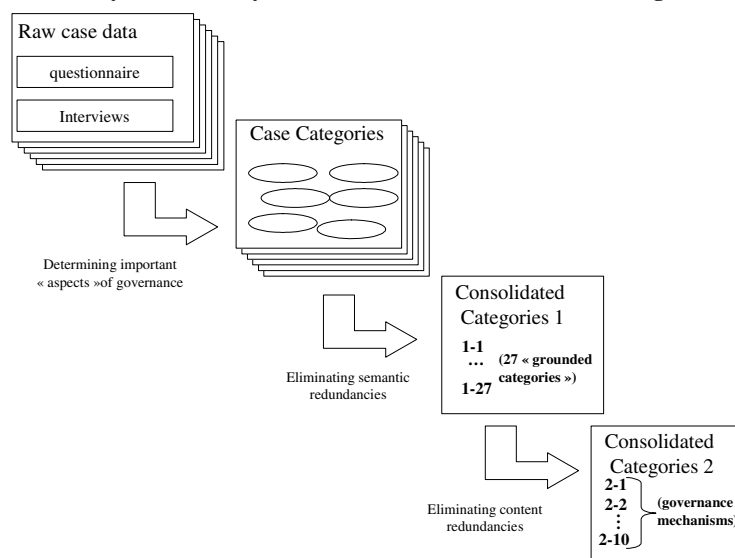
Raw case data

questionnaire

Interviews

Case Categories

Determining important « aspects »of governance

Consolidated Categories 1

1-1
…
1-27

(27 « grounded categories »)

Eliminating semantic redundancies

Consolidated Categories 2

2-1
2-2
⋮
2-10

(governance mechanisms)

Eliminating content redundancies